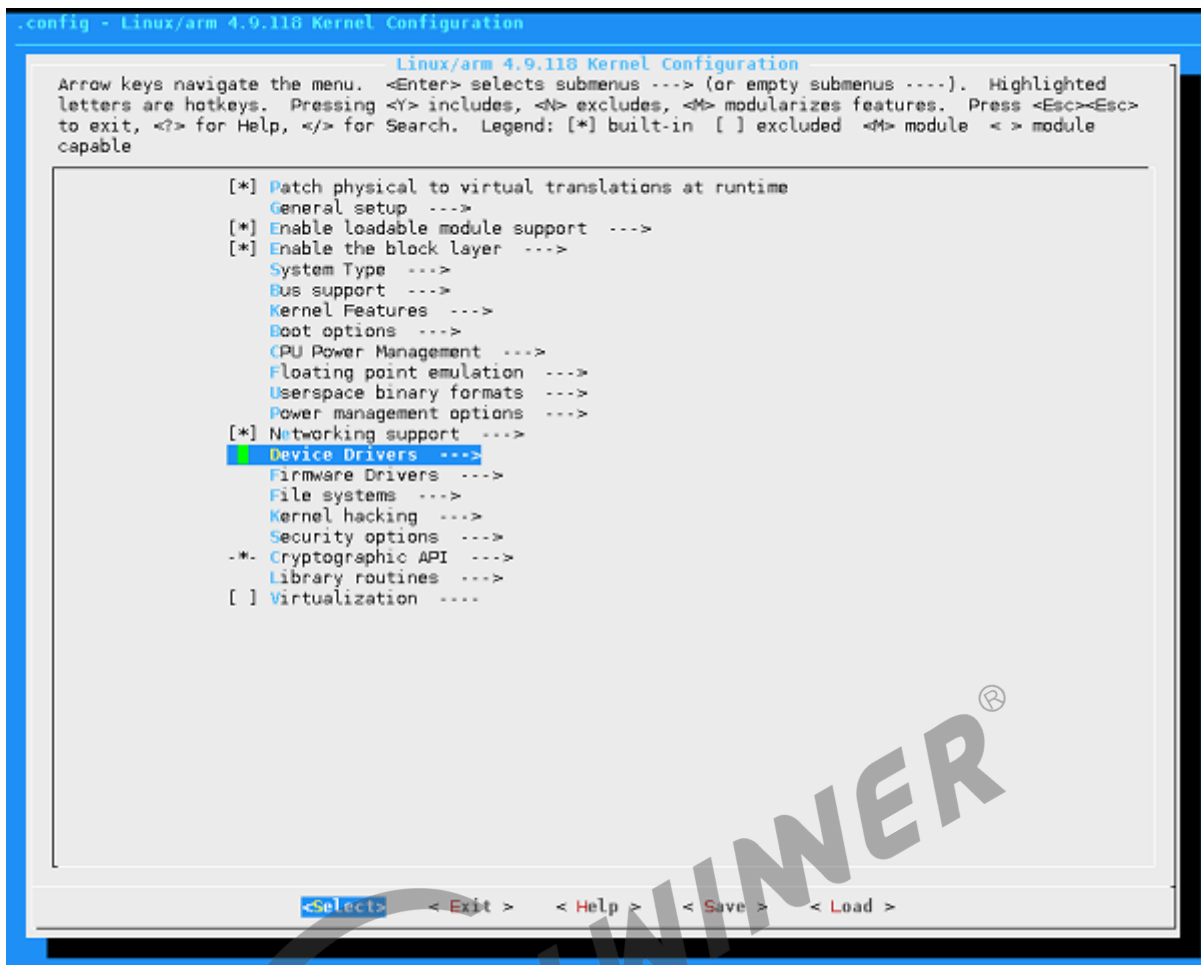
.config - Linux/arm 4.9.118 Kernel Configuration

Linux/arm 4.9.118 Kernel Configuration

Arrow keys navigate the menu. <Enter> selects submenus ---> (or empty submenus ----). Highlighted letters are hotkeys. Pressing <Y> includes, <N> excludes, <M> modularizes features. Press <Esc><Esc> to exit, <?> for Help, </> for Search. Legend: [*] built-in [ ] excluded <M> module < > module capable

[*] Patch physical to virtual translations at runtime
General setup --->
[*] Enable loadable module support --->
[*] Enable the block layer --->
System Type --->
Bus support --->
Kernel Features --->
Boot options --->
CPU Power Management --->
Floating point emulation --->
Userspace binary formats --->
Power management options --->
[*] Networking support --->
Device Drivers --->
Firmware Drivers --->
File systems --->
Kernel hacking --->
Security options --->
-*- Cryptographic API --->
Library routines --->
[ ] Virtualization ----

<Select> < Exit > < Help > < Save > < Load >

WINNER®